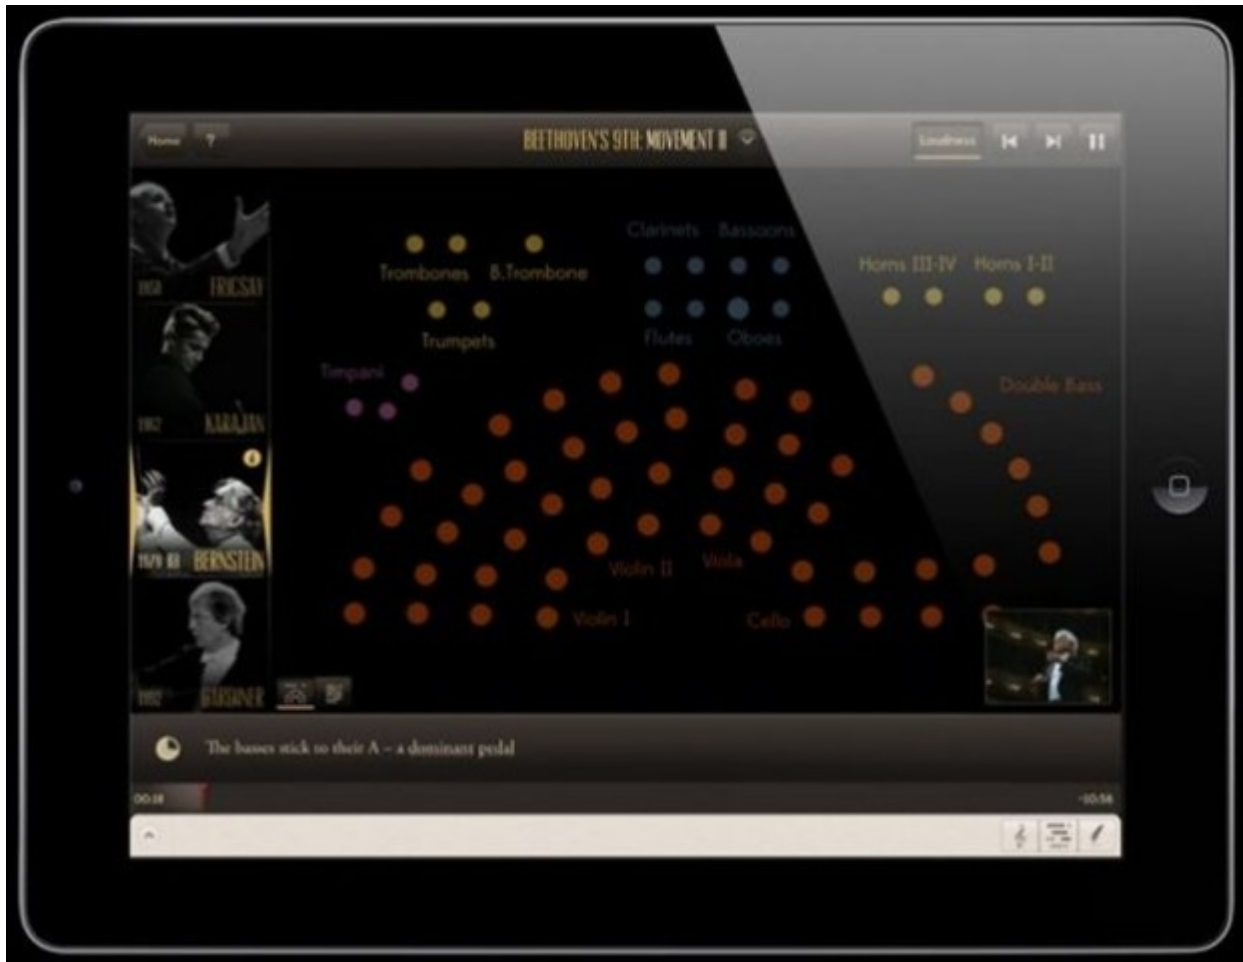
Home ?

BEETHOVEN'S 9TH: MOVEMENT II

Loudness

1958 FRICSAY

1962 KARAJAN

1979 80 BERNSTEIN

1992 GARDINER

Trombones B.Trombone

Trumpets

Timpani

Clarinets Bassoons

Flutes Oboes

Horns III-IV Horns I-II

Double Bass

Violin II Viola

Violin I Cello

The basses stick to their A – a dominant pedal

00:14

-10:58